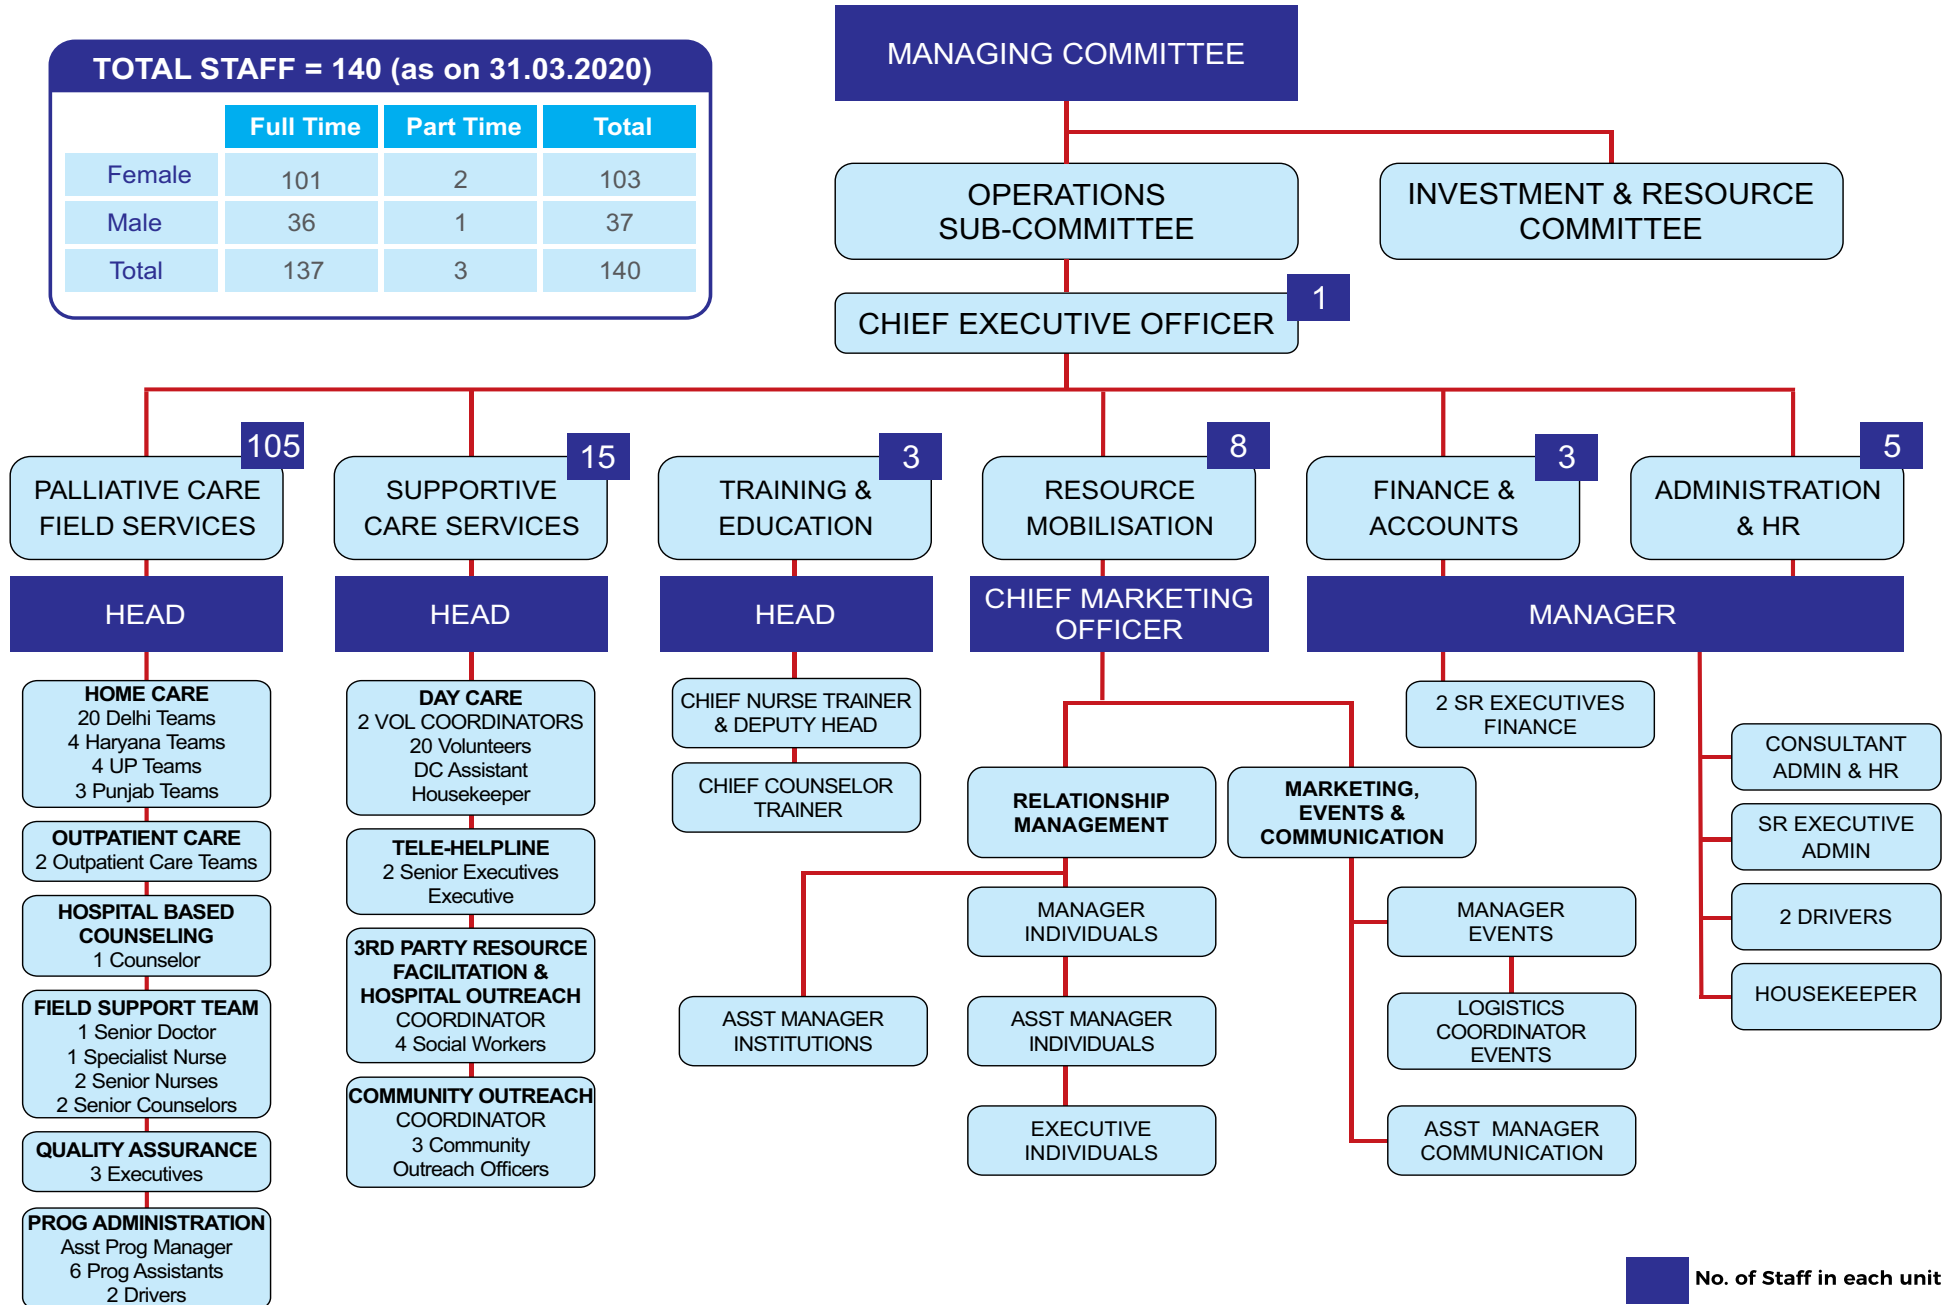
TOTAL STAFF = 140 (as on 31.03.2020)

| | Full Time | Part Time | Total |
|---|---|---|---|
| Female | 101 | 2 | 103 |
| Male | 36 | 1 | 37 |
| Total | 137 | 3 | 140 |

MANAGING COMMITTEE

OPERATIONS SUB-COMMITTEE

INVESTMENT & RESOURCE COMMITTEE

CHIEF EXECUTIVE OFFICER 1

105 PALLIATIVE CARE FIELD SERVICES

HEAD

HOME CARE
20 Delhi Teams
4 Haryana Teams
4 UP Teams
3 Punjab Teams

OUTPATIENT CARE
2 Outpatient Care Teams

HOSPITAL BASED COUNSELING
1 Counselor

FIELD SUPPORT TEAM
1 Senior Doctor
1 Specialist Nurse
2 Senior Nurses
2 Senior Counselors

QUALITY ASSURANCE
3 Executives

PROG ADMINISTRATION
Asst Prog Manager
6 Prog Assistants
2 Drivers

15 SUPPORTIVE CARE SERVICES

HEAD

DAY CARE
2 VOL COORDINATORS
20 Volunteers
DC Assistant
Housekeeper

TELE-HELPLINE
2 Senior Executives
Executive

3RD PARTY RESOURCE FACILITATION & HOSPITAL OUTREACH
COORDINATOR
4 Social Workers

COMMUNITY OUTREACH
COORDINATOR
3 Community Outreach Officers

3 TRAINING & EDUCATION

HEAD

CHIEF NURSE TRAINER & DEPUTY HEAD

CHIEF COUNSELOR TRAINER

8 RESOURCE MOBILISATION

CHIEF MARKETING OFFICER

RELATIONSHIP MANAGEMENT

MARKETING, EVENTS & COMMUNICATION

MANAGER INDIVIDUALS

ASST MANAGER INSTITUTIONS

ASST MANAGER INDIVIDUALS

EXECUTIVE INDIVIDUALS

MANAGER EVENTS

LOGISTICS COORDINATOR EVENTS

ASST MANAGER COMMUNICATION

3 FINANCE & ACCOUNTS

5 ADMINISTRATION & HR

MANAGER

2 SR EXECUTIVES FINANCE

CONSULTANT ADMIN & HR

SR EXECUTIVE ADMIN

2 DRIVERS

HOUSEKEEPER

No. of Staff in each unit